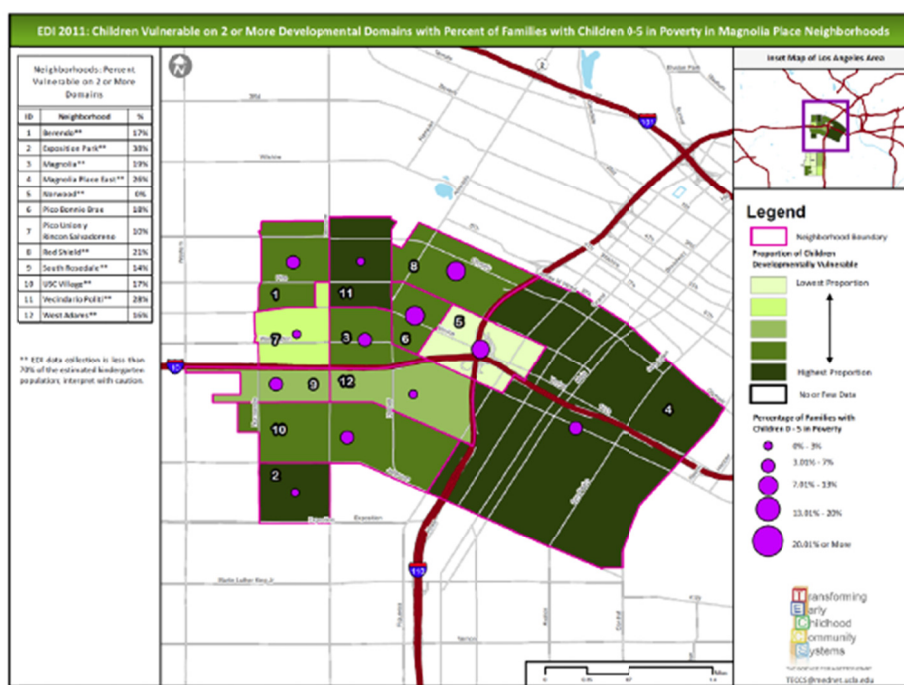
EDI 2011: Children Vulnerable on 2 or More Developmental Domains with Percent of Families with Children 0-5 in Poverty in Magnolia Place Neighborhoods

Neighborhoods: Percent Vulnerable on 2 or More Domains

| ID | Neighborhood | % |
|---|---|---|
| 1 | Berendo** | 17% |
| 2 | Exposition Park** | 38% |
| 3 | Magnolia** | 19% |
| 4 | Magnolia Place East** | 26% |
| 5 | Norwood** | 0% |
| 6 | Pico-Bonnie Brae | 18% |
| 7 | Pico-Union y Rincon Salvadoreno | 10% |
| 8 | Red Shield** | 21% |
| 9 | South Rosedale** | 14% |
| 10 | USC Village** | 17% |
| 11 | Vecindario Polito** | 28% |
| 12 | West Adams** | 16% |

** EDI data collection is less than 70% of the estimated kindergarten population; interpret with caution.

Inset Map of Los Angeles Area

Legend

Neighborhood Boundary

Proportion of Children Developmentally Vulnerable

Lowest Proportion

Highest Proportion

No or Few Data

Percentage of Families with Children 0 - 5 in Poverty

0% - 3%

3.01% - 7%

7.01% - 13%

13.01% - 20%

20.01% or More

1 2 3 4 5 6 7 8 9 10 11 12

10 101 110

Transforming Early Childhood Community Systems

TECCS@mednet.ucla.edu